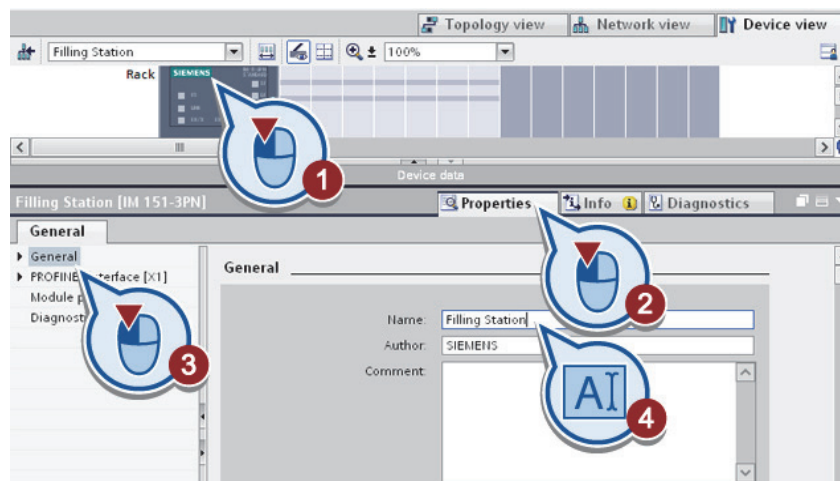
Topology view
Network view
Device view
Filling Station
100%
Rack
SIEMENS
1
Device data
Filling Station [IM 151-3PN]
Properties
Info
Diagnostics
General
General
PROFINET interface [X1]
Module p
Diagnost
General
2
Name: Filling Station
Author: SIEMENS
Comment:
3
AI
4